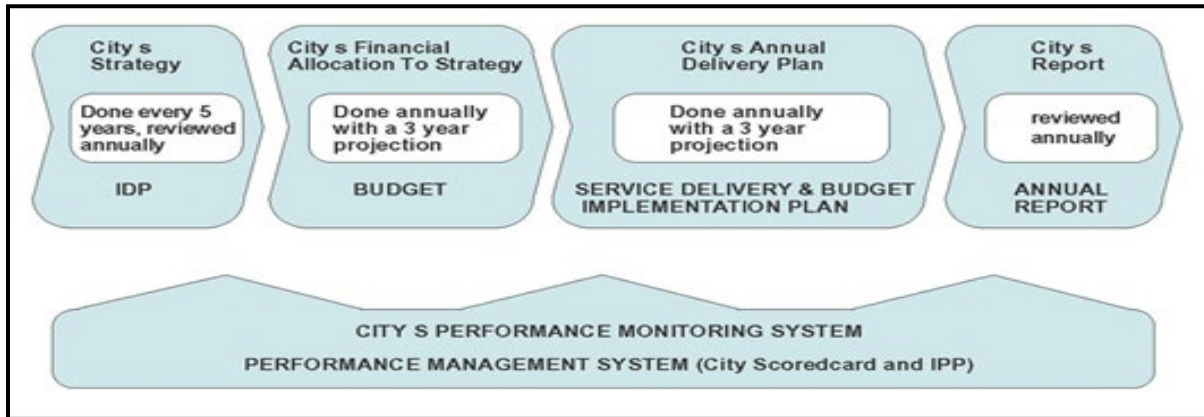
City s Strategy

Done every 5 years, reviewed annually

IDP

City s Financial Allocation To Strategy

Done annually with a 3 year projection

BUDGET

City s Annual Delivery Plan

Done annually with a 3 year projection

SERVICE DELIVERY & BUDGET IMPLEMENTATION PLAN

City s Report

reviewed annually

ANNUAL REPORT

CITY S PERFORMANCE MONITORING SYSTEM

PERFORMANCE MANAGEMENT SYSTEM (City Scoredcard and IPP)